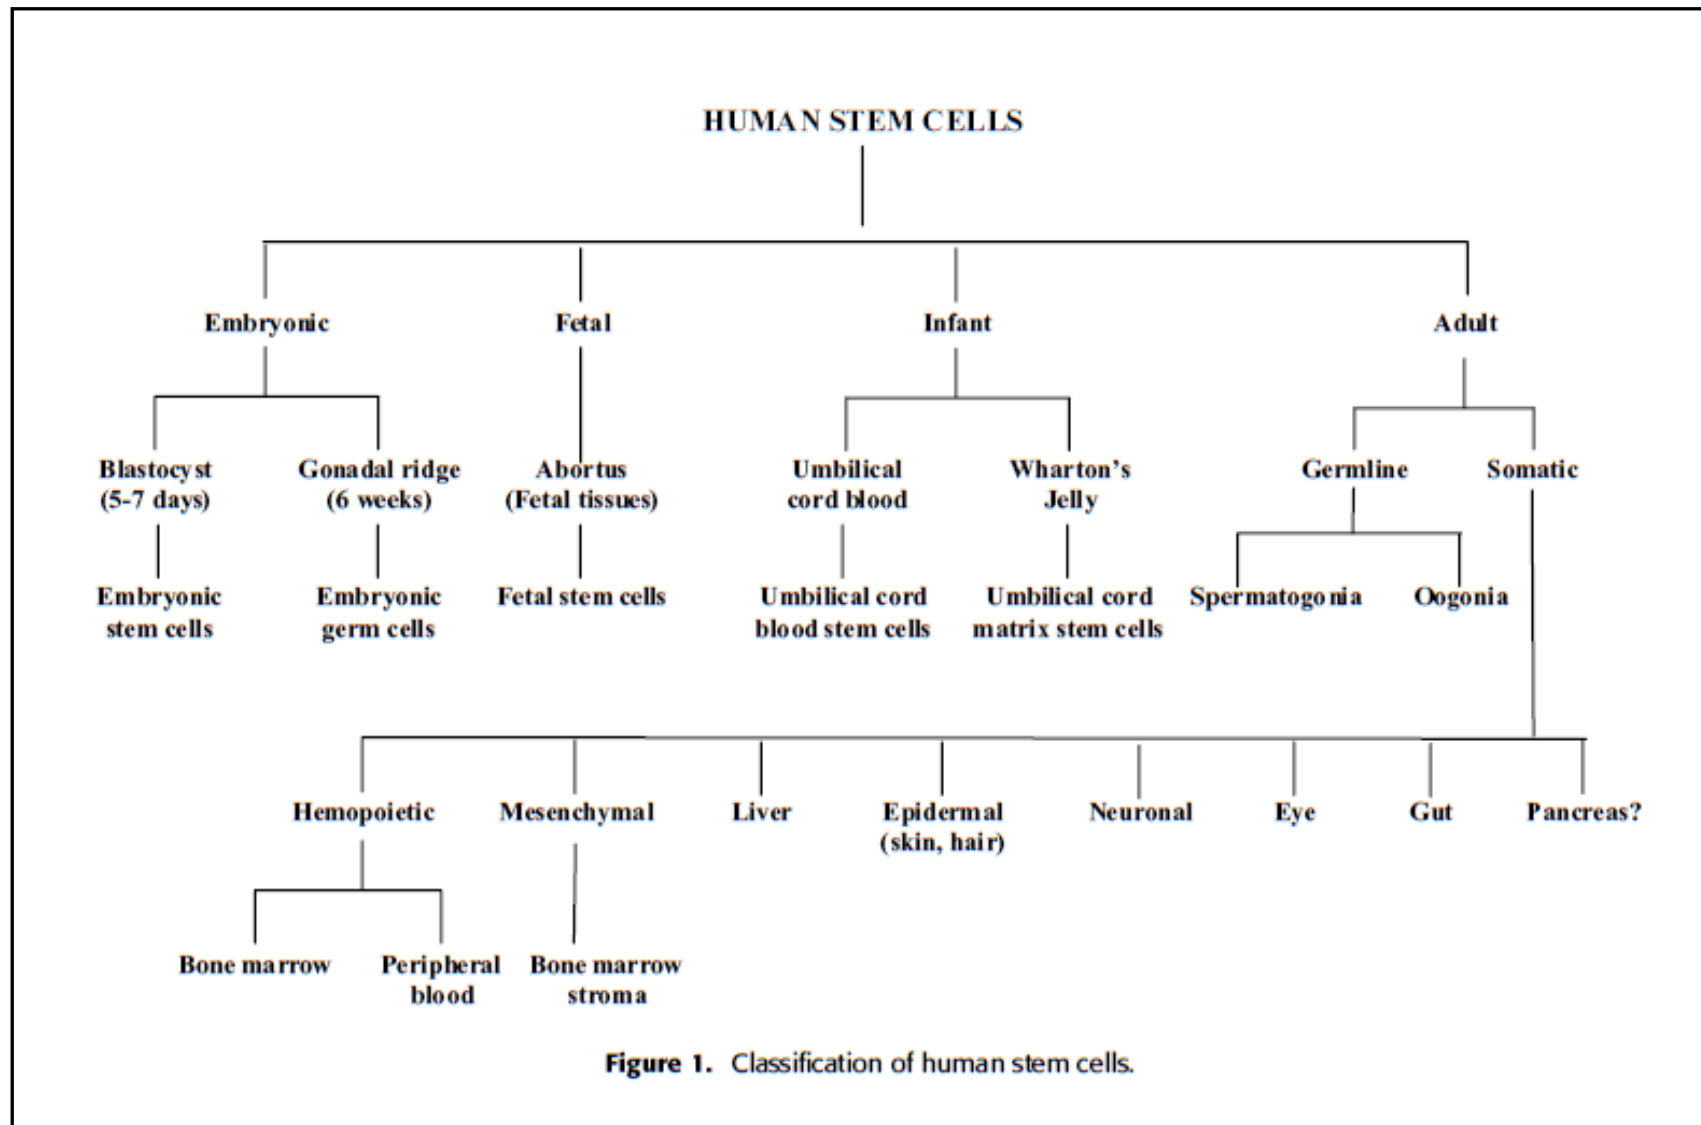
HUMAN STEM CELLS

Embryonic

Fetal

Infant

Adult

Blastocyst (5-7 days)

Gonadal ridge (6 weeks)

Abortus (Fetal tissues)

Umbilical cord blood

Wharton's Jelly

Germline

Somatic

Embryonic stem cells

Embryonic germ cells

Fetal stem cells

Umbilical cord blood stem cells

Umbilical cord matrix stem cells

Spermatogonia

Oogonia

Hemopoietic

Mesenchymal

Liver

Epidermal (skin, hair)

Neuronal

Eye

Gut

Pancreas?

Bone marrow

Peripheral blood

Bone marrow stroma

**Figure 1.** Classification of human stem cells.